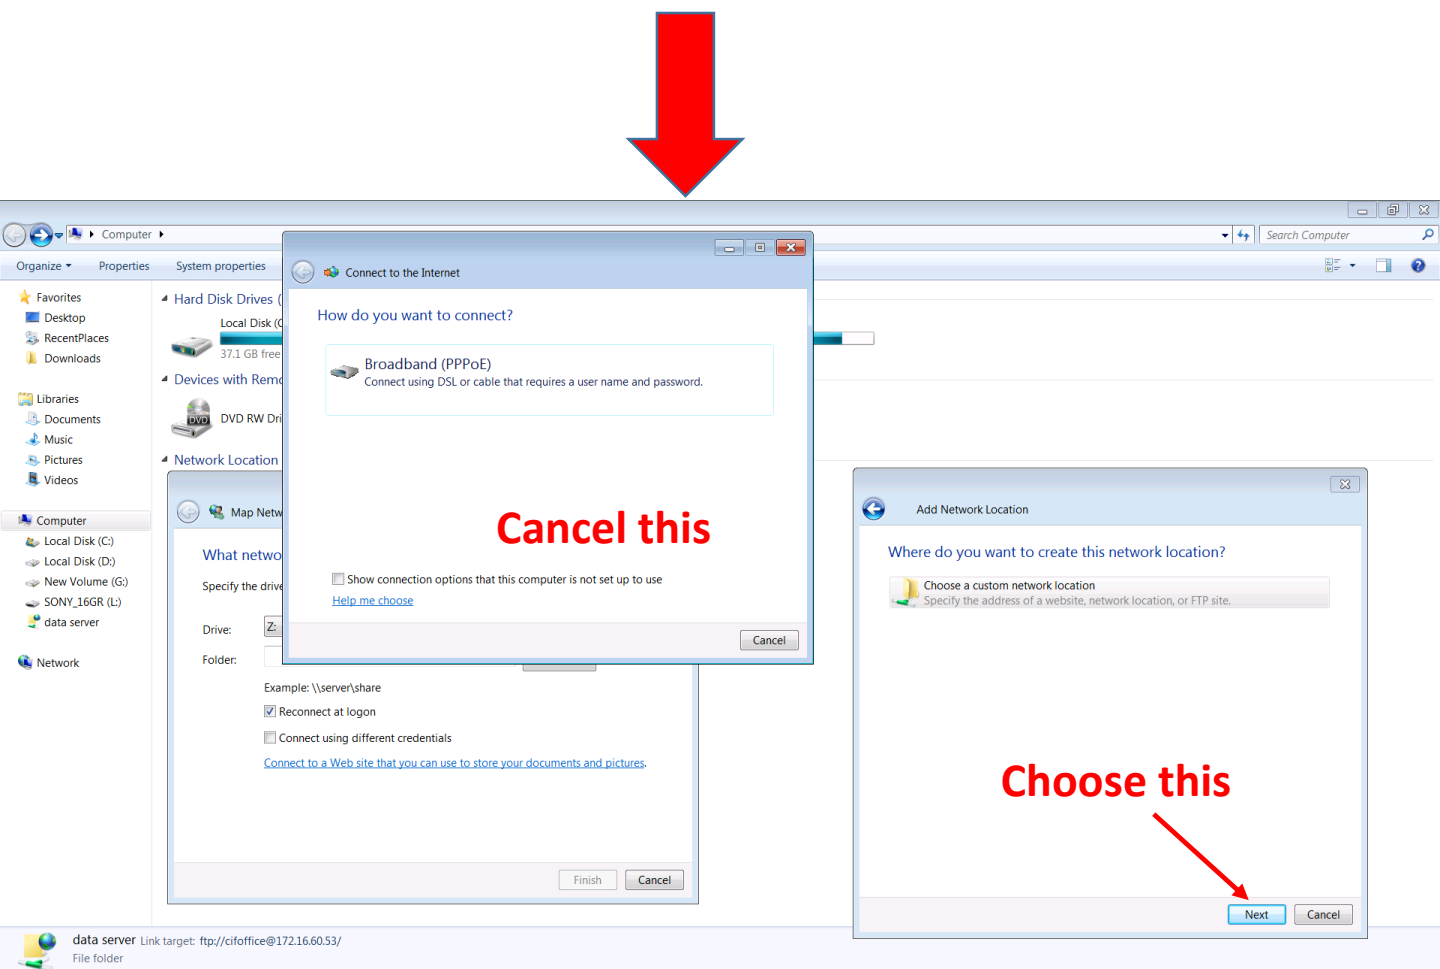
Computer

Search Computer

Organize ▾ Properties System properties

Favorites
Desktop
RecentPlaces
Downloads

Libraries
Documents
Music
Pictures
Videos

Computer
Local Disk (C:)
Local Disk (D:)
New Volume (G:)
SONY_16GR (L:)
data server

Network

Hard Disk Drives (
Local Disk (C
37.1 GB free

Devices with Remo
DVD RW Dri

Network Location

Map Netw

What netwo

Specify the drive

Drive: Z:
Folder:

Example: \\server\share
Reconnect at logon
Connect using different credentials
Connect to a Web site that you can use to store your documents and pictures.

Finish Cancel

Connect to the Internet

How do you want to connect?

Broadband (PPPoE)
Connect using DSL or cable that requires a user name and password.

Cancel this

Show connection options that this computer is not set up to use
Help me choose

Cancel

Add Network Location

Where do you want to create this network location?

Choose a custom network location
Specify the address of a website, network location, or FTP site.

Choose this

Next Cancel

data server Link target: ftp://cifoffice@172.16.60.53/
File folder